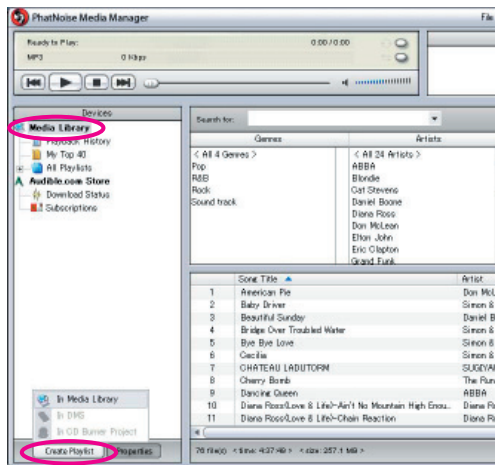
PhatNoise Media Manager

Ready to Play: 0:00 / 0:00
MP3 0 Kbps

Devices
Media Library
Playback History
My Top 40
All Playlists
Audible.com Store
Download Status
Subscriptions

In Media Library
In DMS
In CD Burner Project

Create Playlist
Properties

Search for:

Genres
< All 4 Genres >
Pop
R&B
Rock
Sound track

Artists
< All 24 Artists >
ABBA
Blondie
Cat Stevens
Daniel Boone
Diana Ross
Don McLean
Elton John
Eric Clapton
Grand Funk

| | Song Title | Artist |
|---|---|---|
| 1 | American Pie | Don McL |
| 2 | Baby Driver | Simon & |
| 3 | Beautiful Sunday | Daniel B |
| 4 | Bridge Over Troubled Water | Simon & |
| 5 | Bye Bye Love | Simon & |
| 6 | Cecilia | Simon & |
| 7 | CHATEAU LADUTORM | SUGIYA |
| 8 | Cherry Bomb | The Run |
| 9 | Dancing Queen | ABBA |
| 10 | Diana Ross(Love & Life)~Ain't No Mountain High Enou... | Diana R |
| 11 | Diana Ross(Love & Life)~Chain Reaction | Diana R |

76 file(s) < time: 4:37 HB > < size: 257.1 MB >